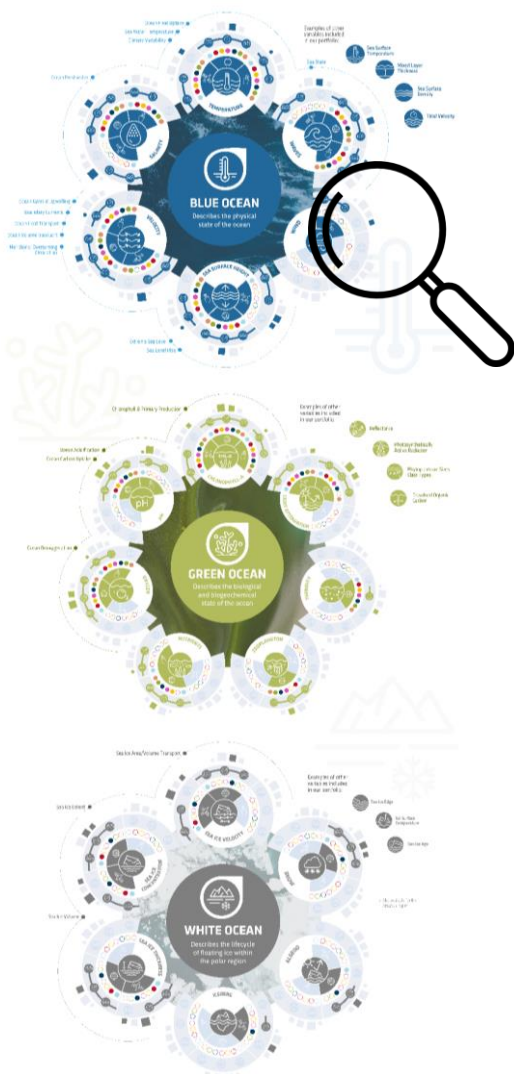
BLUE OCEAN
Describes the physical state of the ocean

TEMPERATURE

SALINITY

VELOCITY

SEA SURFACE HEIGHT

WAVES

Examples of other variables included in our portfolio:

Sea Surface Temperature

Mixed Layer Thickness

Sea Surface Density

Tidal Velocity

GREEN OCEAN
Describes the biological and biogeochemical state of the ocean

Chlorophyll & Primary Production

Examples of other variables included in our portfolio:

Reflectance

Dissolved Inorganic Carbon

Coloured Dissolved Organic Matter

WHITE OCEAN
Describes the lifecycle of floating ice within the polar region

Sea Ice Area/Volume Transport

Sea Ice Extent

Sea Ice Volume

SEA ICE VELOCITY

SEA ICE CONCENTRATION

SEA ICE THICKNESS

ICEBERG

Examples of other variables included in our portfolio:

Sea Ice Edge

Sea Ice Surface Temperature

Sea Ice Age